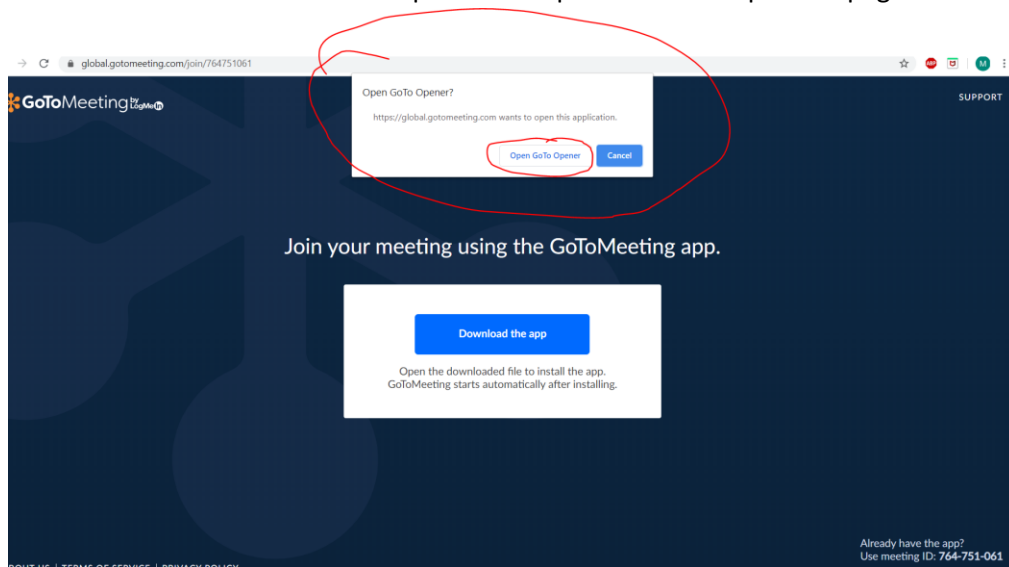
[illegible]

global.gotomeeting.com/join/764751061

M

GoToMeeting by LogMeIn

SUPPORT

Open GoTo Opener?

https://global.gotomeeting.com wants to open this application.

Open GoTo Opener

Cancel

Join your meeting using the GoToMeeting app.

Download the app

Open the downloaded file to install the app. GoToMeeting starts automatically after installing.

Already have the app?
Use meeting ID: 764-751-061

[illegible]OUT US | TERMS OF SERVICE | PRIVACY POLICY